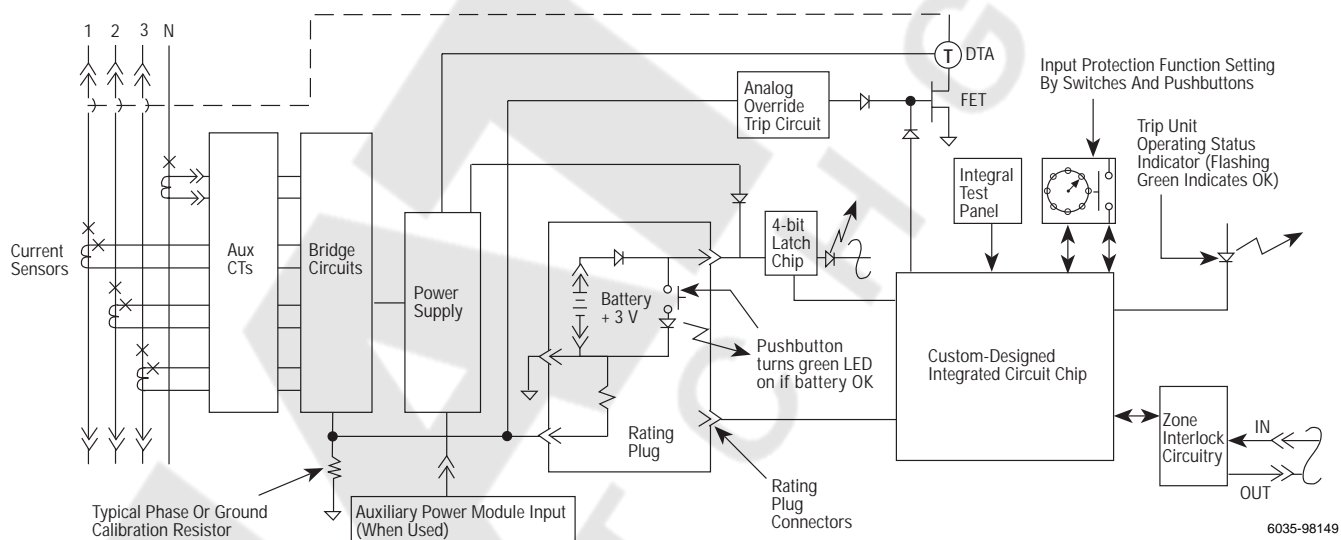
1 2 3 N

T DTA

FET

Analog Override Trip Circuit

Input Protection Function Setting By Switches And Pushbuttons

Trip Unit Operating Status Indicator (Flashing Green Indicates OK)

Integral Test Panel

Current Sensors

Aux CTs

Bridge Circuits

Power Supply

4-bit Latch Chip

Battery + 3 V

Pushbutton turns green LED on if battery OK

Custom-Designed Integrated Circuit Chip

Rating Plug

Zone Interlock Circuitry

IN

OUT

Rating Plug Connectors

Typical Phase Or Ground Calibration Resistor

Auxiliary Power Module Input (When Used)

6035-98149